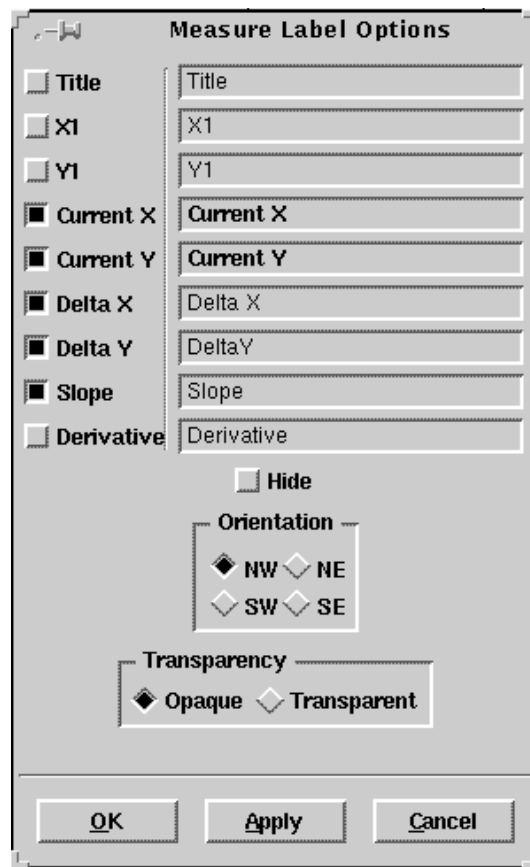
Measure Label Options

Title Title
X1 X1
Y1 Y1
Current X Current X
Current Y Current Y
Delta X Delta X
Delta Y DeltaY
Slope Slope
Derivative Derivative

Hide

Orientation
NW NE
SW SE

Transparency
Opaque Transparent

OK Apply Cancel